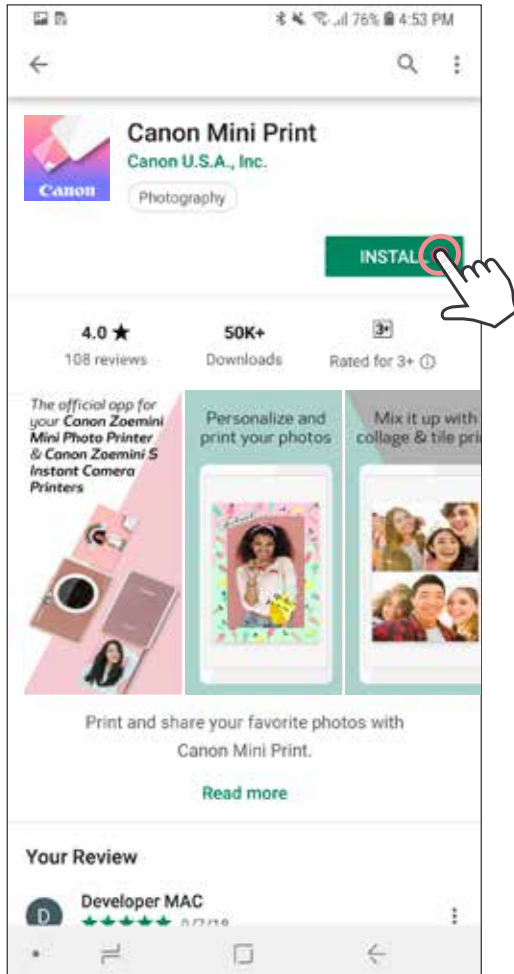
76% 4:53 PM

Canon

Canon Mini Print

Canon U.S.A., Inc.

Photography

INSTALL

4.0 ★
108 reviews

50K+
Downloads

3+
Rated for 3+ ⓘ

The official app for your Canon Zoemini Mini Photo Printer & Canon Zoemini S Instant Camera Printers

Personalize and print your photos

Mix it up with collage & tile pri

Print and share your favorite photos with Canon Mini Print.

Read more

Your Review

D

Developer MAC

★★★★★ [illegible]